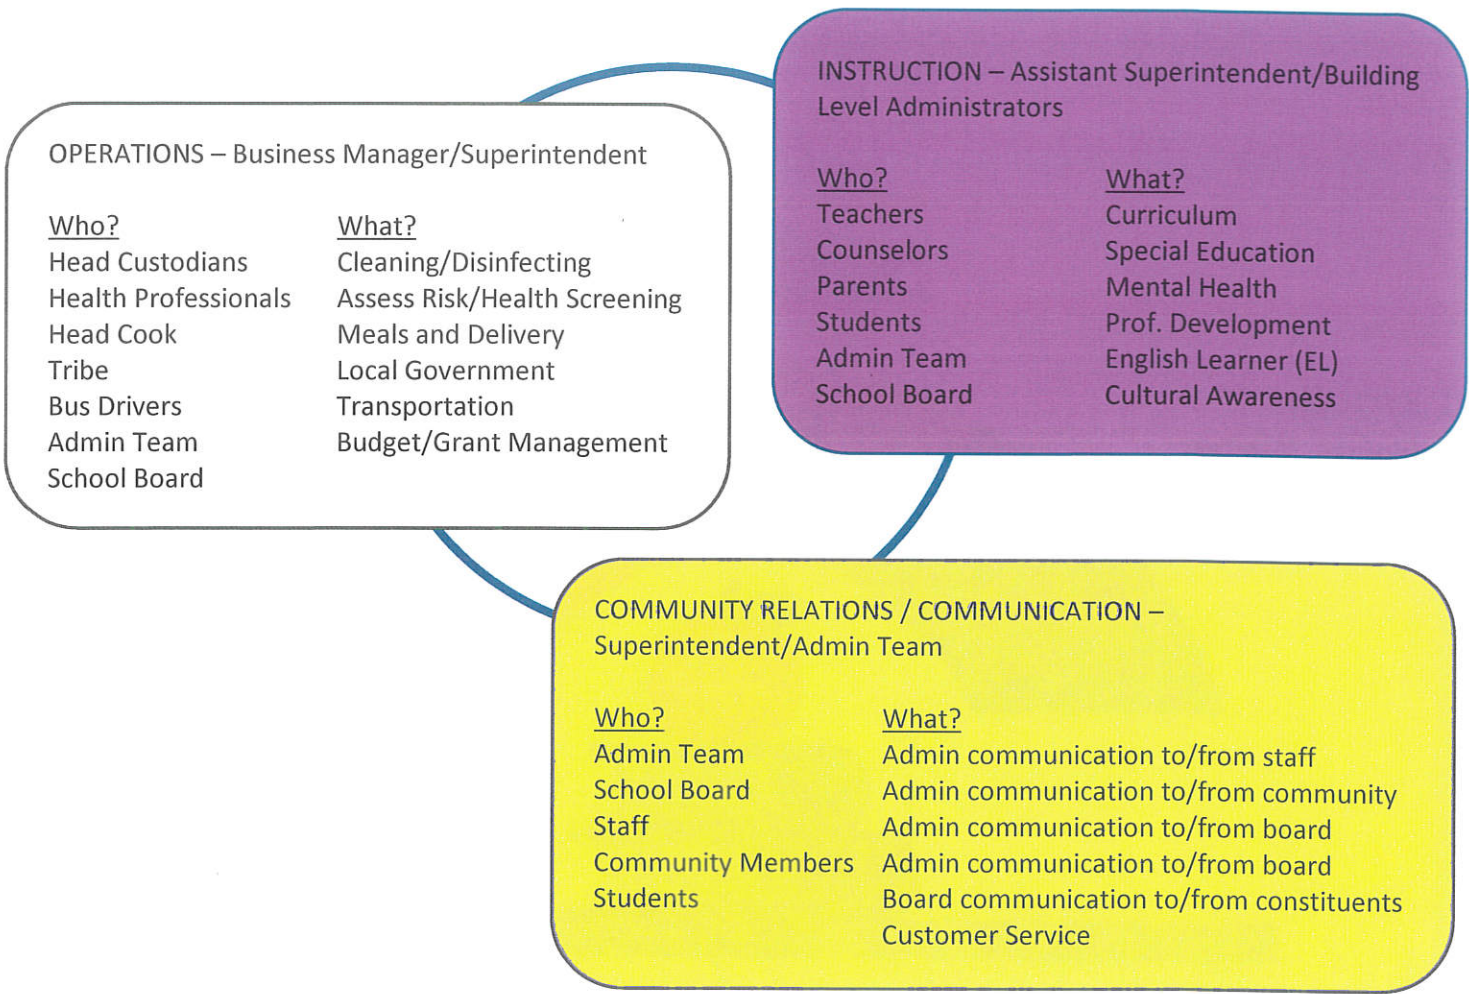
INSTRUCTION – Assistant Superintendent/Building Level Administrators

| Who? | What? |
|---|---|
| Teachers | Curriculum |
| Counselors | Special Education |
| Parents | Mental Health |
| Students | Prof. Development |
| Admin Team | English Learner (EL) |
| School Board | Cultural Awareness |

OPERATIONS – Business Manager/Superintendent

| Who? | What? |
|---|---|
| Head Custodians | Cleaning/Disinfecting |
| Health Professionals | Assess Risk/Health Screening |
| Head Cook | Meals and Delivery |
| Tribe | Local Government |
| Bus Drivers | Transportation |
| Admin Team | Budget/Grant Management |
| School Board | |

COMMUNITY RELATIONS / COMMUNICATION – Superintendent/Admin Team

| Who? | What? |
|---|---|
| Admin Team | Admin communication to/from staff |
| School Board | Admin communication to/from community |
| Staff | Admin communication to/from board |
| Community Members | Admin communication to/from board |
| Students | Board communication to/from constituents |
| | Customer Service |